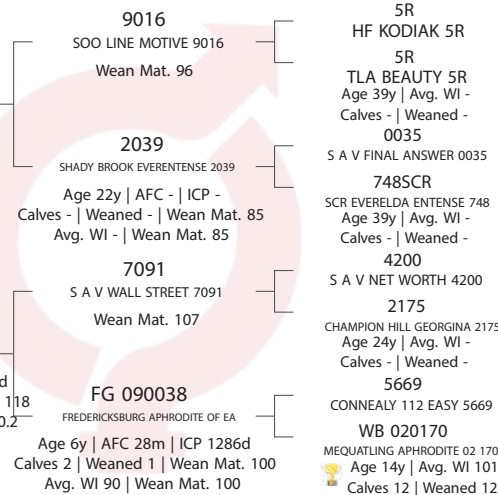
9016
SOO LINE MOTIVE 9016
Wean Mat. 96

2039
SHADY BROOK EVERENTENSE 2039
Age 22y | AFC - | ICP -
Calves - | Weaned - | Wean Mat. 85
Avg. WI - | Wean Mat. 85

7091
S A V WALL STREET 7091
Wean Mat. 107

d
118
0.2

FG 090038
FREDERICKSBURG APHRODITE OF EA
Age 6y | AFC 28m | ICP 1286d
Calves 2 | Weaned 1 | Wean Mat. 100
Avg. WI 90 | Wean Mat. 100

5R
HF KODIAK 5R

5R
TLA BEAUTY 5R
Age 39y | Avg. WI -
Calves - | Weaned -

0035
S A V FINAL ANSWER 0035

748SCR
SCR EVERELDA ENTENSE 748
Age 39y | Avg. WI -
Calves - | Weaned -

4200
S A V NET WORTH 4200

2175
CHAMPION HILL GEORGINA 2175
Age 24y | Avg. WI -
Calves - | Weaned -

5669
CONNEALY 112 EASY 5669

WB 020170
MEQUATLING APHRODITE 02 170
Age 14y | Avg. WI 101
Calves 12 | Weaned 12